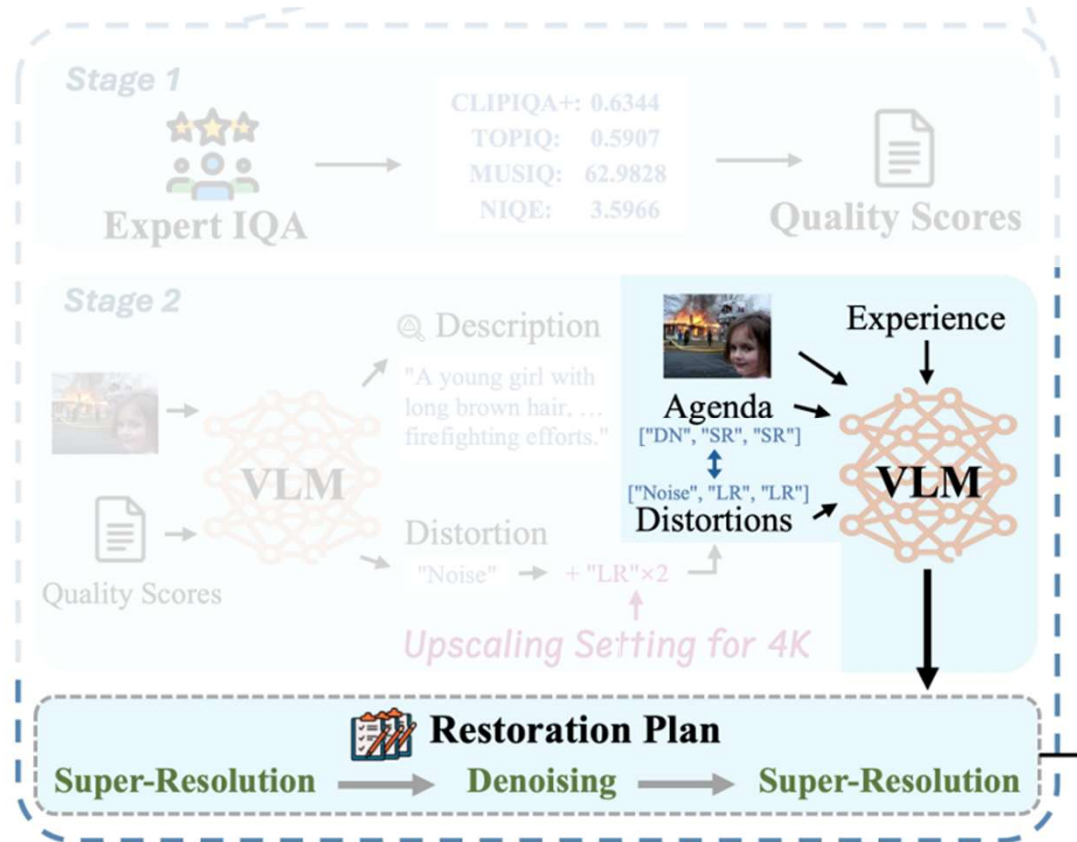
Stage 1

Expert IQA

CLIPIQA+: 0.6344
TOPIQ: 0.5907
MUSIQ: 62.9828
NIQE: 3.5966

Quality Scores

Stage 2

VLM

Quality Scores

Description
"A young girl with long brown hair, … firefighting efforts."

Distortion
"Noise" + "LR"×2

Upscaling Setting for 4K

Experience

Agenda
["DN", "SR", "SR"]
["Noise", "LR", "LR"]
Distortions

VLM

Restoration Plan

Super-Resolution → Denoising → Super-Resolution